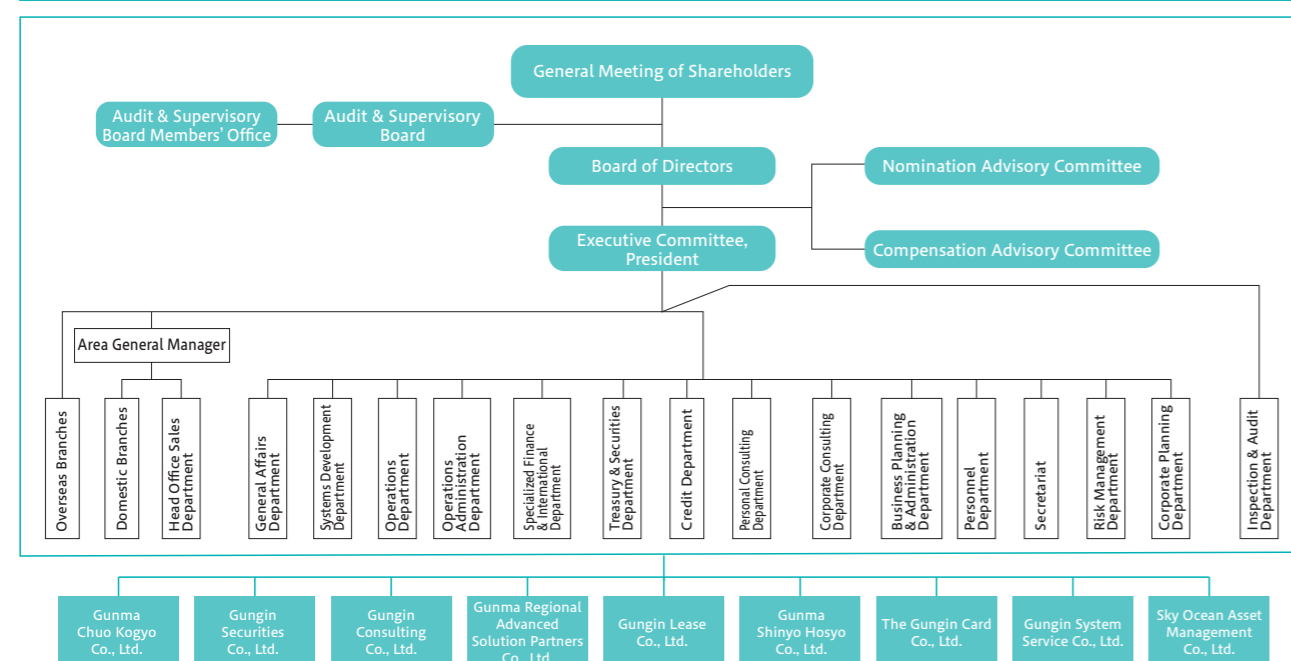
General Meeting of Shareholders

Audit & Supervisory Board Members' Office

Audit & Supervisory Board

Board of Directors

Nomination Advisory Committee

Executive Committee, President

Compensation Advisory Committee

Area General Manager

Overseas Branches

Domestic Branches

Head Office Sales Department

General Affairs Department

Systems Development Department

Operations Department

Operations Administration Department

Specialized Finance & International Department

Treasury & Securities Department

Credit Department

Personal Consulting Department

Corporate Consulting Department

Business Planning & Administration Department

Personnel Department

Secretariat

Risk Management Department

Corporate Planning Department

Inspection & Audit Department

Gunma Chuo Kogyo Co., Ltd.

Gungin Securities Co., Ltd.

Gungin Consulting Co., Ltd.

Gunma Regional Advanced Solution Partners Co., Ltd.

Gungin Lease Co., Ltd.

Gunma Shinyo Hosyo Co., Ltd.

The Gungin Card Co., Ltd.

Gungin System Service Co., Ltd.

Sky Ocean Asset Management Co., Ltd.